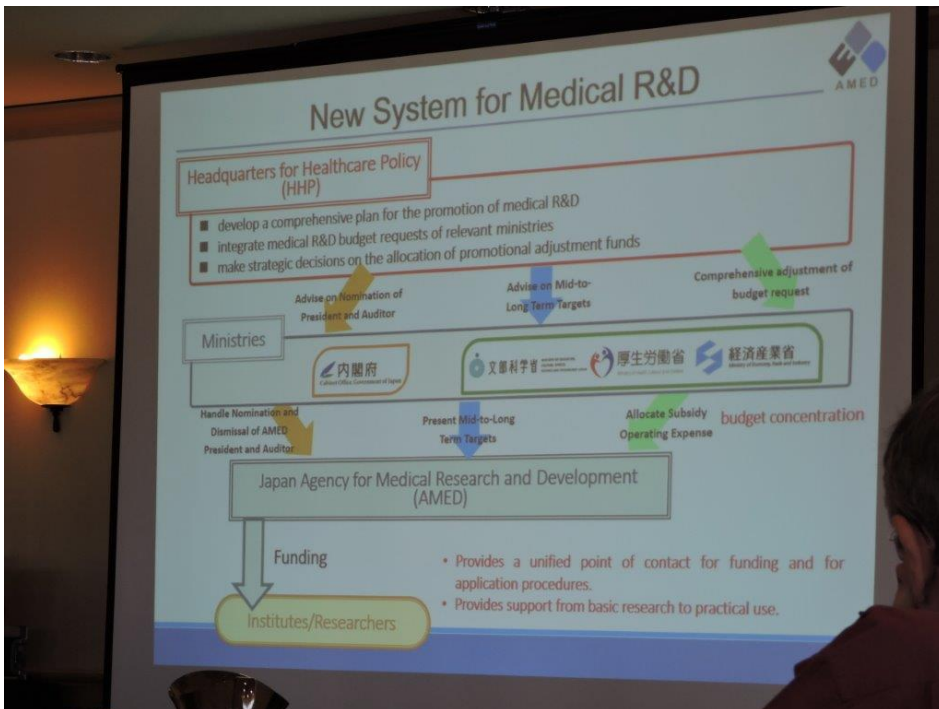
AMED

New System for Medical R&D

Headquarters for Healthcare Policy (HHP)

■ develop a comprehensive plan for the promotion of medical R&D
■ integrate medical R&D budget requests of relevant ministries
■ make strategic decisions on the allocation of promotional adjustment funds

Advise on Nomination of President and Auditor

Advise on Mid-to-Long Term Targets

Comprehensive adjustment of budget request

Ministries

内閣府
Cabinet Office, Government of Japan

文部科学省 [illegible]

厚生労働省
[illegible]

経済産業省
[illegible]

Handle Nomination and Dismissal of AMED President and Auditor

Present Mid-to-Long Term Targets

Allocate Subsidy Operating Expense

budget concentration

Japan Agency for Medical Research and Development (AMED)

Funding

• Provides a unified point of contact for funding and for application procedures.
• Provides support from basic research to practical use.

Institutes/Researchers